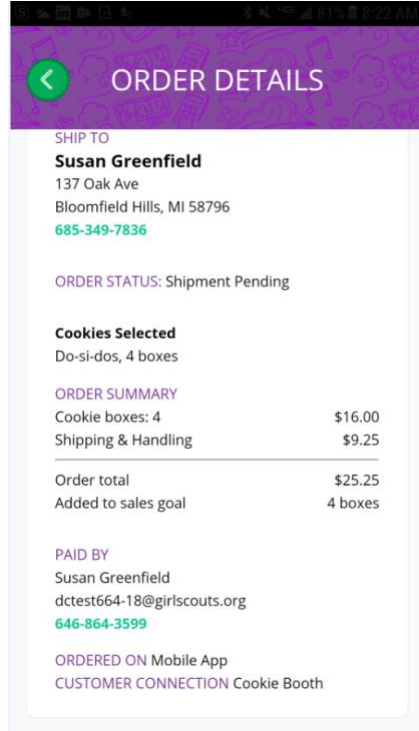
81% 8:22 AM

ORDER DETAILS

SHIP TO
Susan Greenfield
137 Oak Ave
Bloomfield Hills, MI 58796
685-349-7836

ORDER STATUS: Shipment Pending

Cookies Selected
Do-si-dos, 4 boxes

ORDER SUMMARY

| | |
|---|---|
| Cookie boxes: 4 | $16.00 |
| Shipping & Handling | $9.25 |
| Order total | $25.25 |
| Added to sales goal | 4 boxes |

PAID BY
Susan Greenfield
dctest664-18@girlscouts.org
646-864-3599

ORDERED ON Mobile App
CUSTOMER CONNECTION Cookie Booth